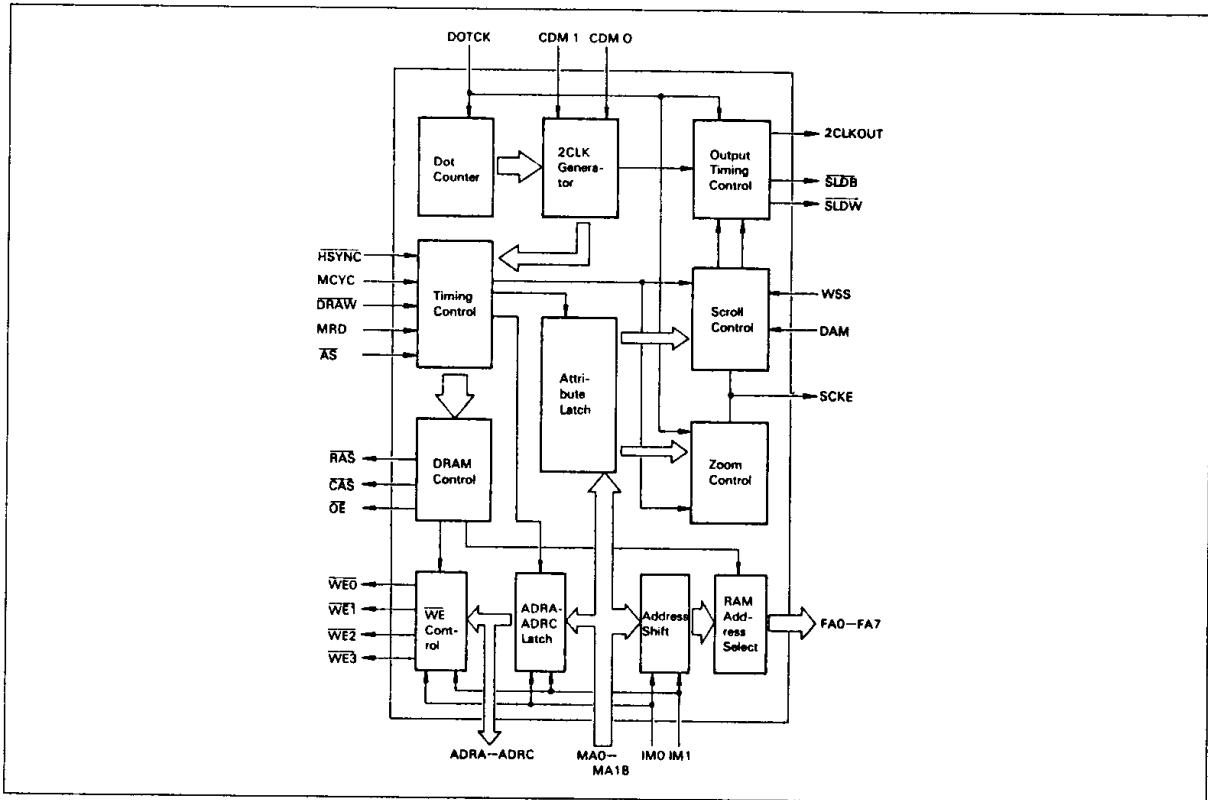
DOTCK
CDM 1
CDM 0
Dot Counter
2CLK Generator
Output Timing Control
2CLKOUT
$\overline{SLDB}$
$\overline{SLDW}$
$\overline{HSYNC}$
MCYC
$\overline{DRAW}$
MRD
$\overline{AS}$
Timing Control
Attribute Latch
Scroll Control
WSS
DAM
SCKE
$\overline{RAS}$
$\overline{CAS}$
$\overline{OE}$
DRAM Control
Zoom Control
$\overline{WE0}$
$\overline{WE1}$
$\overline{WE2}$
$\overline{WE3}$
$\overline{WE}$ Control
ADRA-ADRC Latch
Address Shift
RAM Address Select
FA0—FA7
ADRA--ADRC
MA0--MA18
IM0 IM1